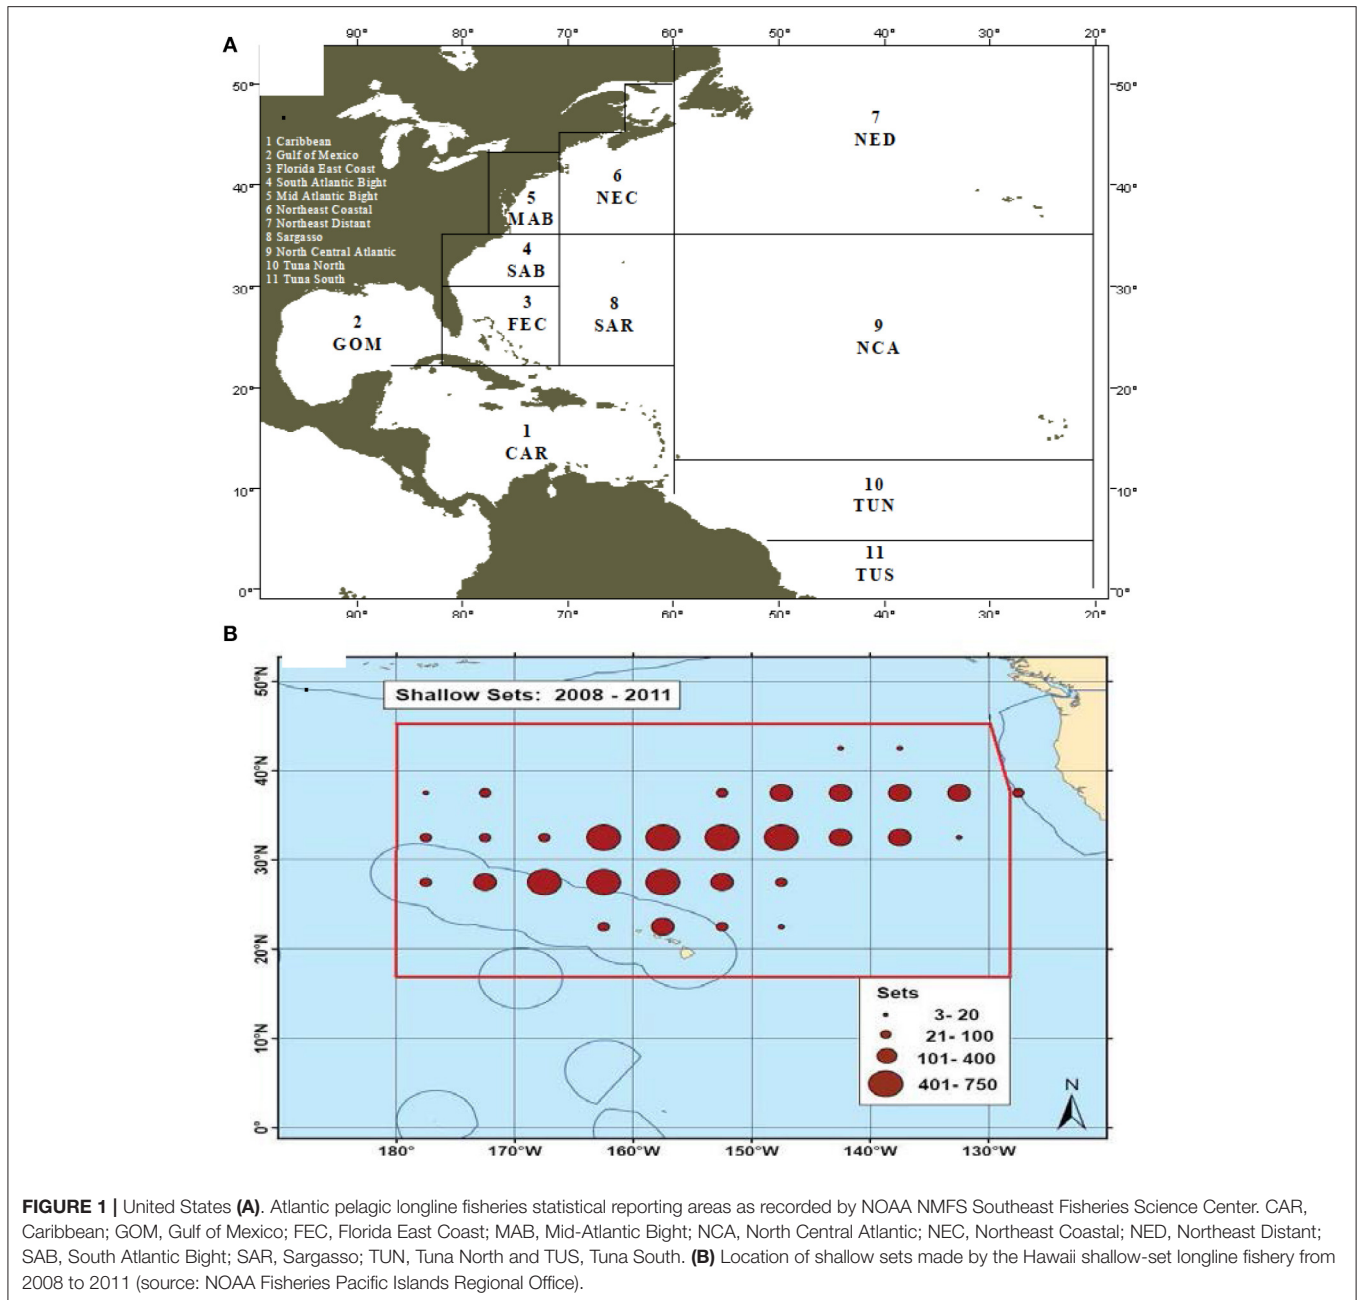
A

90° 80° 70° 60° 50° 40° 30° 20°

50° 40° 30° 20° 10° 0°

1 Caribbean
2 Gulf of Mexico
3 Florida East Coast
4 South Atlantic Bight
5 Mid Atlantic Bight
6 Northeast Coastal
7 Northeast Distant
8 Sargasso
9 North Central Atlantic
10 Tuna North
11 Tuna South

7 NED

6 NEC

5 MAB

4 SAB

3 FEC

8 SAR

2 GOM

9 NCA

1 CAR

10 TUN

11 TUS

90° 80° 70° 60° 50° 40° 30° 20°

B

Shallow Sets: 2008 - 2011

50°N 40°N 30°N 20°N 10°N 0°

Sets
3- 20
21- 100
101- 400
401- 750

N

180° 170°W 160°W 150°W 140°W 130°W

**FIGURE 1 |** United States **(A)**. Atlantic pelagic longline fisheries statistical reporting areas as recorded by NOAA NMFS Southeast Fisheries Science Center. CAR, Caribbean; GOM, Gulf of Mexico; FEC, Florida East Coast; MAB, Mid-Atlantic Bight; NCA, North Central Atlantic; NEC, Northeast Coastal; NED, Northeast Distant; SAB, South Atlantic Bight; SAR, Sargasso; TUN, Tuna North and TUS, Tuna South. **(B)** Location of shallow sets made by the Hawaii shallow-set longline fishery from 2008 to 2011 (source: NOAA Fisheries Pacific Islands Regional Office).